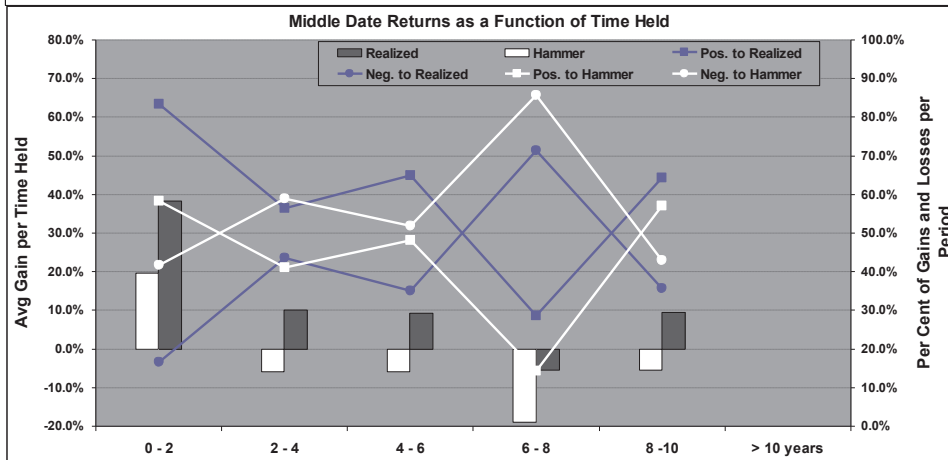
Middle Date Returns as a Function of Time Held

Realized
Hammer
Pos. to Realized
Neg. to Realized
Pos. to Hammer
Neg. to Hammer

Avg Gain per Time Held

80.0%
70.0%
60.0%
50.0%
40.0%
30.0%
20.0%
10.0%
0.0%
-10.0%
-20.0%

Per Cent of Gains and Losses per Period

100.0%
90.0%
80.0%
70.0%
60.0%
50.0%
40.0%
30.0%
20.0%
10.0%
0.0%

0 - 2
2 - 4
4 - 6
6 - 8
8 -10
> 10 years